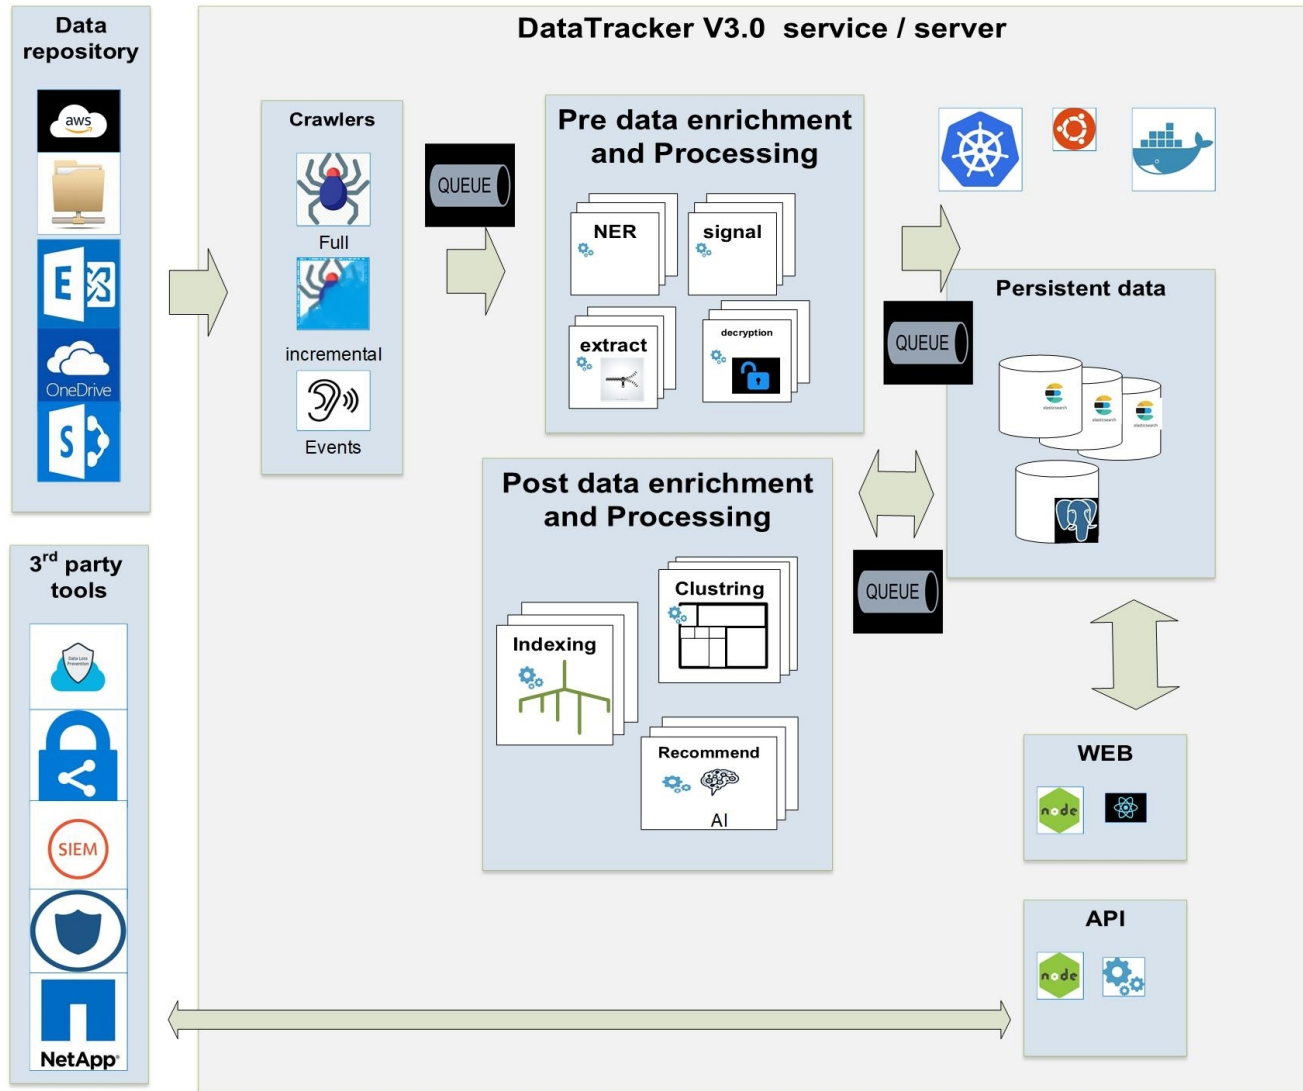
Data repository

aws

E

OneDrive

S

DataTracker V3.0 service / server

Crawlers

Full

incremental

Events

QUEUE

Pre data enrichment and Processing

NER

signal

extract

decryption

Persistent data

QUEUE

elasticsearch

elasticsearch

elasticsearch

Post data enrichment and Processing

Clustring

Indexing

Recommend

AI

QUEUE

3$^{rd}$ party tools

Data Loss Prevention

SIEM

NetApp

WEB

node

API

node